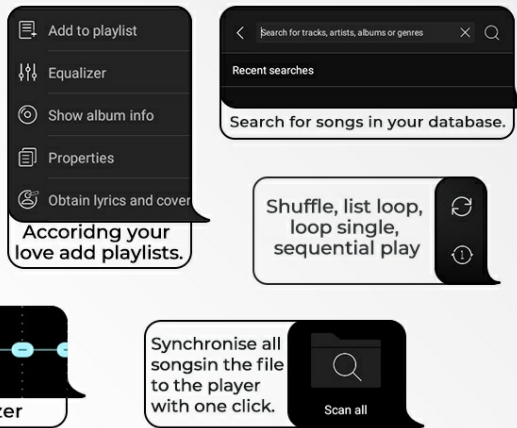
Add to playlist
Equalizer
Show album info
Properties
Obtain lyrics and cover

Accoridng your love add playlists.

Search for tracks, artists, albums or genres
Recent searches

Search for songs in your database.

Shuffle, list loop, loop single, sequential play

zer

Synchronise all songsin the file to the player with one click.

Scan all